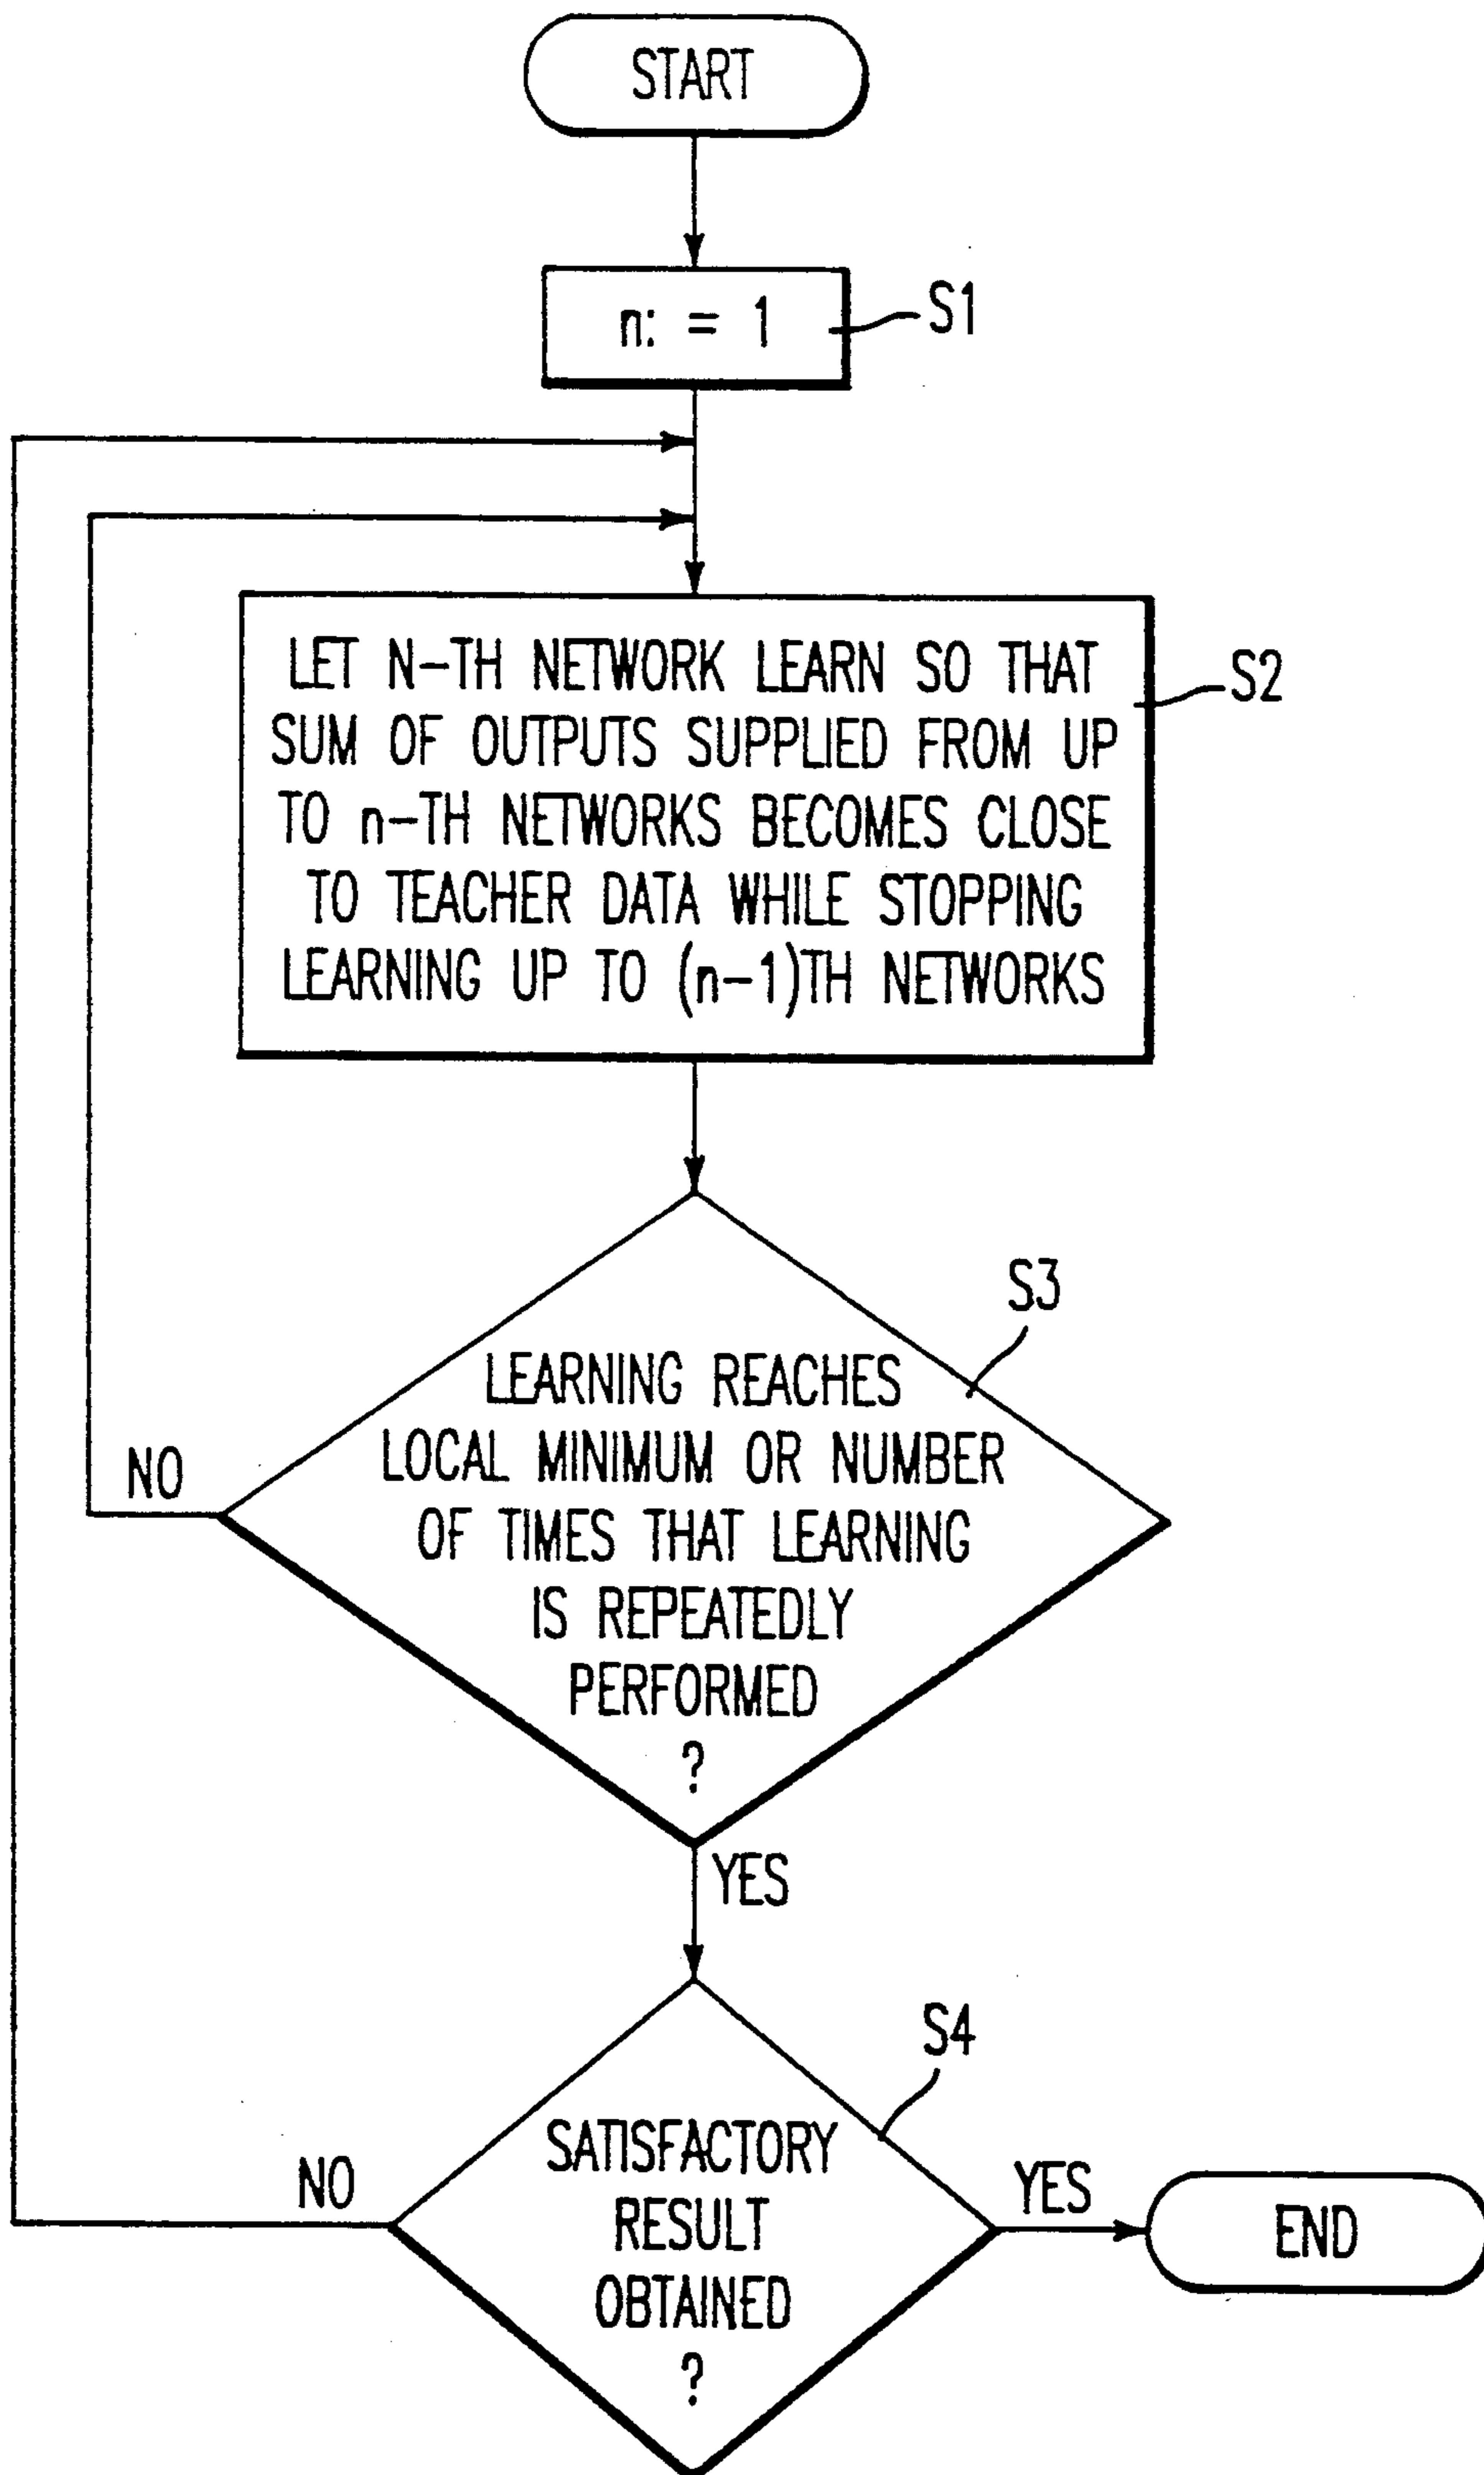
START

n: = 1

S1

LET N–TH NETWORK LEARN SO THAT SUM OF OUTPUTS SUPPLIED FROM UP TO n–TH NETWORKS BECOMES CLOSE TO TEACHER DATA WHILE STOPPING LEARNING UP TO (n–1)TH NETWORKS

S2

S3

NO

LEARNING REACHES LOCAL MINIMUM OR NUMBER OF TIMES THAT LEARNING IS REPEATEDLY PERFORMED ?

YES

S4

NO

SATISFACTORY RESULT OBTAINED ?

YES

END